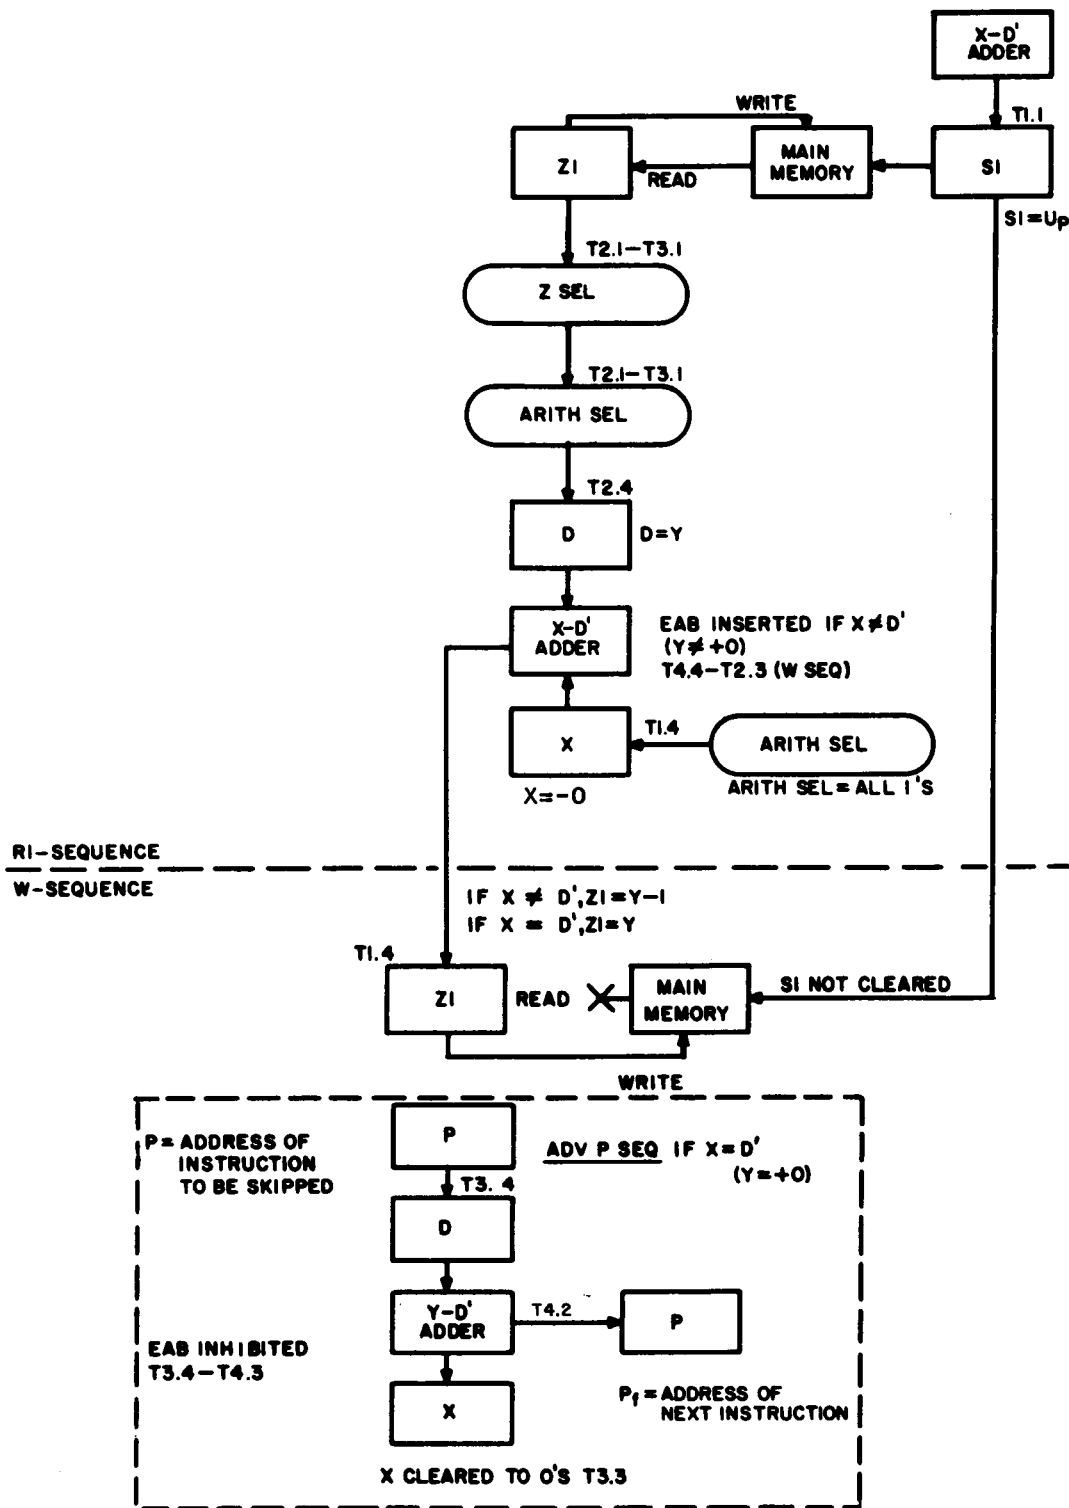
X-D'
ADDER

T1.1

WRITE

ZI

READ

MAIN
MEMORY

SI

SI = $U_p$

T2.1–T3.1

Z SEL

T2.1–T3.1

ARITH SEL

T2.4

D

D=Y

X-D'
ADDER

EAB INSERTED IF X≠D'
(Y≠+0)
T4.4–T2.3 (W SEQ)

X

T1.4

ARITH SEL

X=-0

ARITH SEL = ALL 1'S

RI–SEQUENCE

W-SEQUENCE

IF X ≠ D', ZI = Y–1
IF X = D', ZI = Y

T1.4

ZI

READ

MAIN
MEMORY

SI NOT CLEARED

WRITE

P = ADDRESS OF INSTRUCTION TO BE SKIPPED

P

ADV P SEQ IF X = D'
(Y = +0)

T3.4

D

EAB INHIBITED
T3.4–T4.3

Y-D'
ADDER

T4.2

P

X

$P_f$ = ADDRESS OF NEXT INSTRUCTION

X CLEARED TO 0'S T3.3